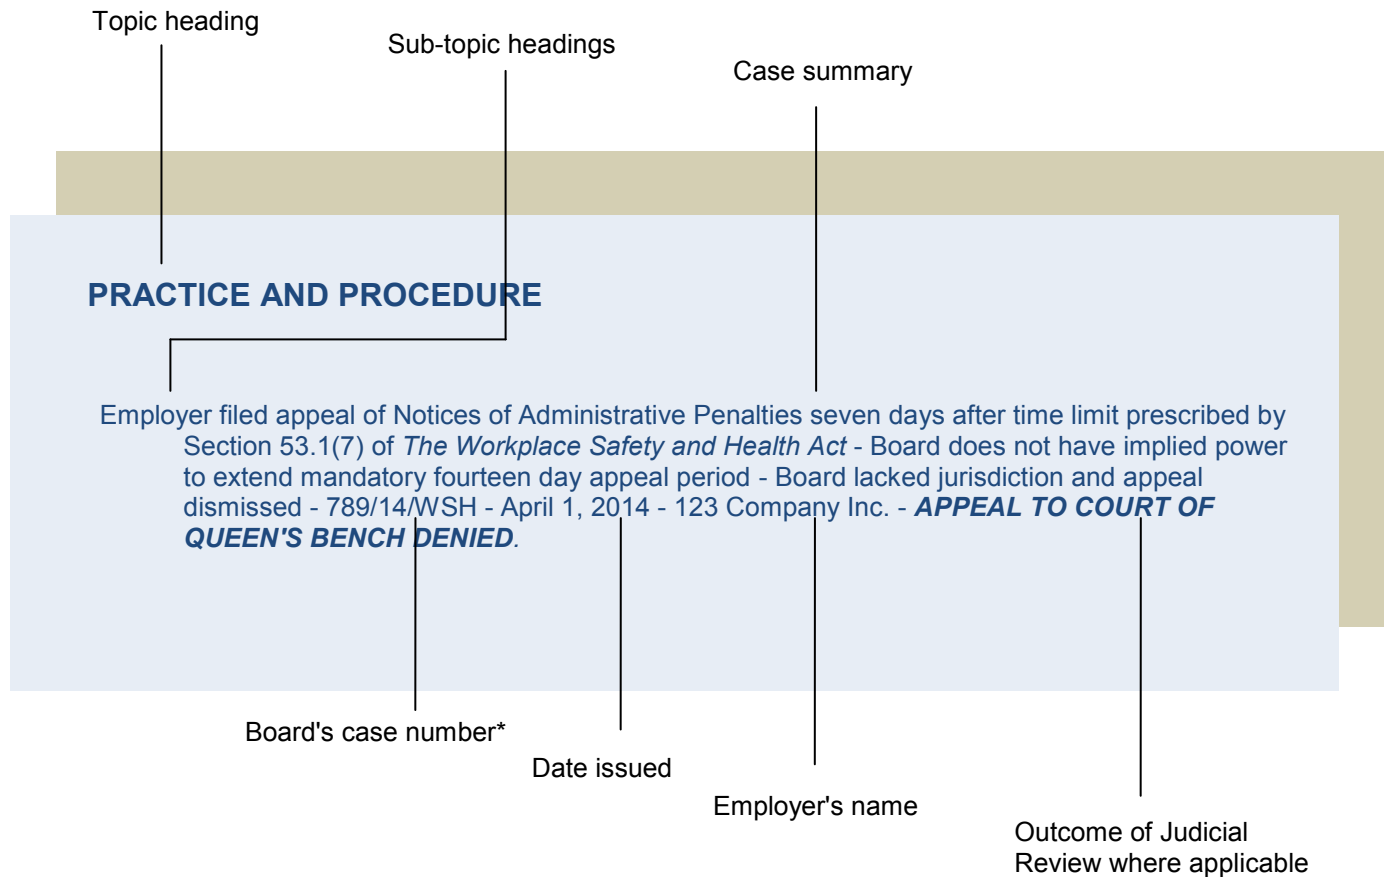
Topic heading

Sub-topic headings

Case summary

PRACTICE AND PROCEDURE

Employer filed appeal of Notices of Administrative Penalties seven days after time limit prescribed by Section 53.1(7) of *The Workplace Safety and Health Act* - Board does not have implied power to extend mandatory fourteen day appeal period - Board lacked jurisdiction and appeal dismissed - 789/14/WSH - April 1, 2014 - 123 Company Inc. - ***APPEAL TO COURT OF QUEEN'S BENCH DENIED***.

Board's case number*

Date issued

Employer's name

Outcome of Judicial Review where applicable